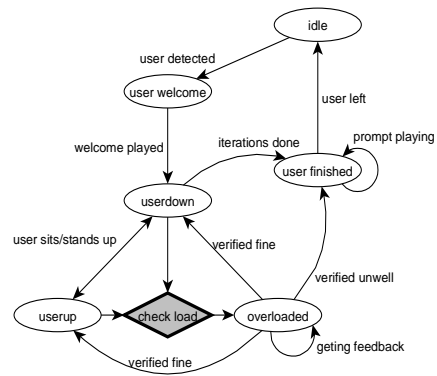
idle

user detected

user welcome

user left

prompt playing

welcome played

iterations done

user finished

userdown

user sits/stands up

verified fine

verified unwell

userup

check load

overloaded

verified fine

geting feedback